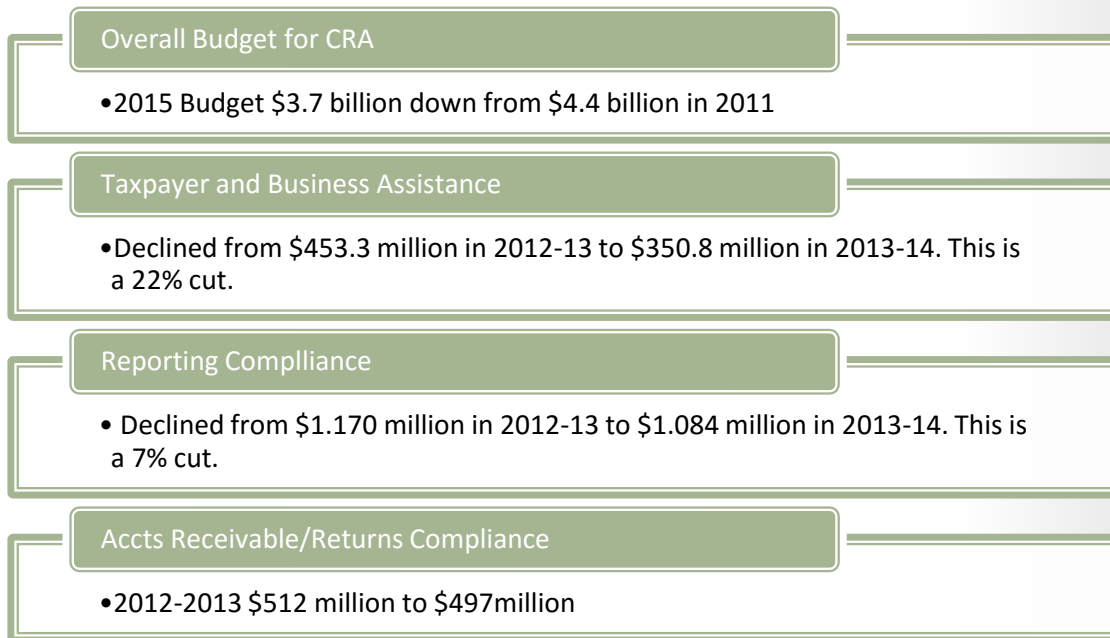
Overall Budget for CRA

•2015 Budget \$3.7 billion down from \$4.4 billion in 2011

Taxpayer and Business Assistance

•Declined from \$453.3 million in 2012-13 to \$350.8 million in 2013-14. This is a 22% cut.

Reporting Complliance

• Declined from \$1.170 million in 2012-13 to \$1.084 million in 2013-14. This is a 7% cut.

Accts Receivable/Returns Compliance

•2012-2013 \$512 million to \$497million